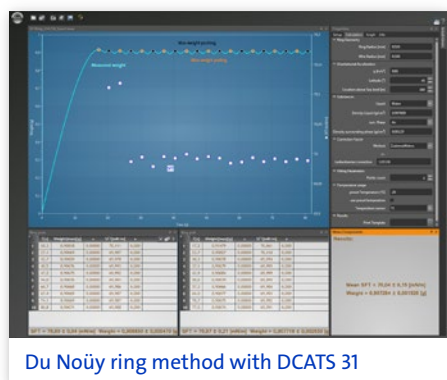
Ring weight/wetting
Measured weight
Measured wetting

SFT = 75,01 ± 0,04 [mN/m]  Weight = 0,000000 ± 0,000000 [g]
SFT = 75,07 ± 0,21 [mN/m]  Weight = 0,007716 ± 0,000020 [g]

Mean SFT = 75,04 ± 0,15 [mN/m]
Weight = 0,00728 ± 0,00158 [g]

Du Noüy ring method with DCATS 31